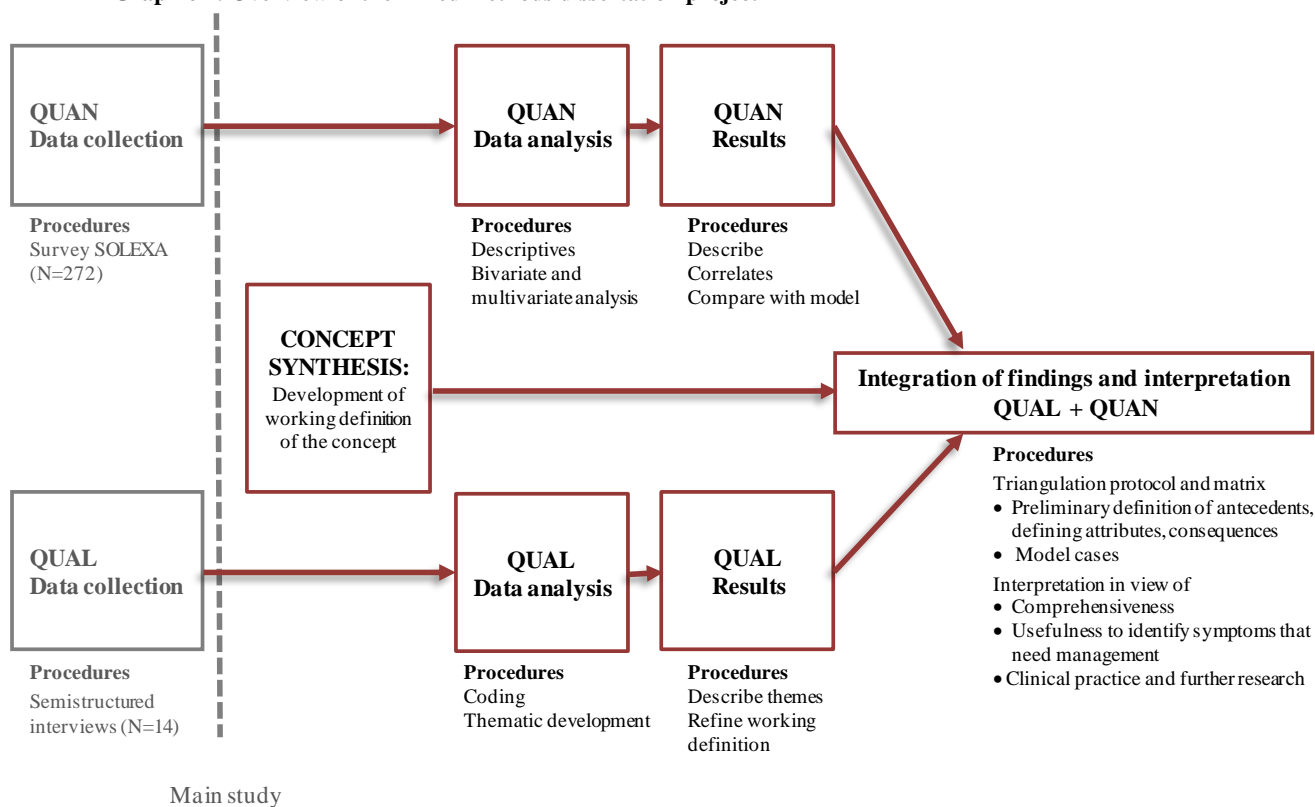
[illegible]

QUAN
Data collection

Procedures
Survey SOLEXA
(N=272)

QUAN
Data analysis

Procedures
Descriptives
Bivariate and multivariate analysis

QUAN
Results

Procedures
Describe
Correlates
Compare with model

CONCEPT SYNTHESIS:
Development of working definition of the concept

Integration of findings and interpretation
QUAL + QUAN

Procedures
Triangulation protocol and matrix
• Preliminary definition of antecedents, defining attributes, consequences
• Model cases
Interpretation in view of
• Comprehensiveness
• Usefulness to identify symptoms that need management
• Clinical practice and further research

QUAL
Data collection

Procedures
Semistructured interviews (N=14)

QUAL
Data analysis

Procedures
Coding
Thematic development

QUAL
Results

Procedures
Describe themes
Refine working definition

Main study